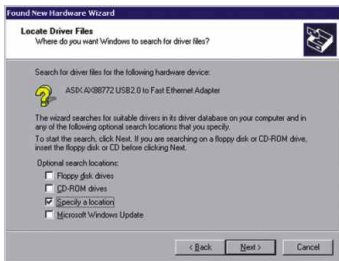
Found New Hardware Wizard

Locate Driver Files
Where do you want Windows to search for driver files?

Search for driver files for the following hardware device:

ASIX AX88772 USB2.0 to Fast Ethernet Adapter

The wizard searches for suitable drivers in its driver database on your computer and in any of the following optional search locations that you specify.

To start the search, click Next. If you are searching on a floppy disk or CD-ROM drive, insert the floppy disk or CD before clicking Next.

Optional search locations:
Floppy disk drives
CD-ROM drives
Specify a location
Microsoft Windows Update

< Back | Next > | Cancel